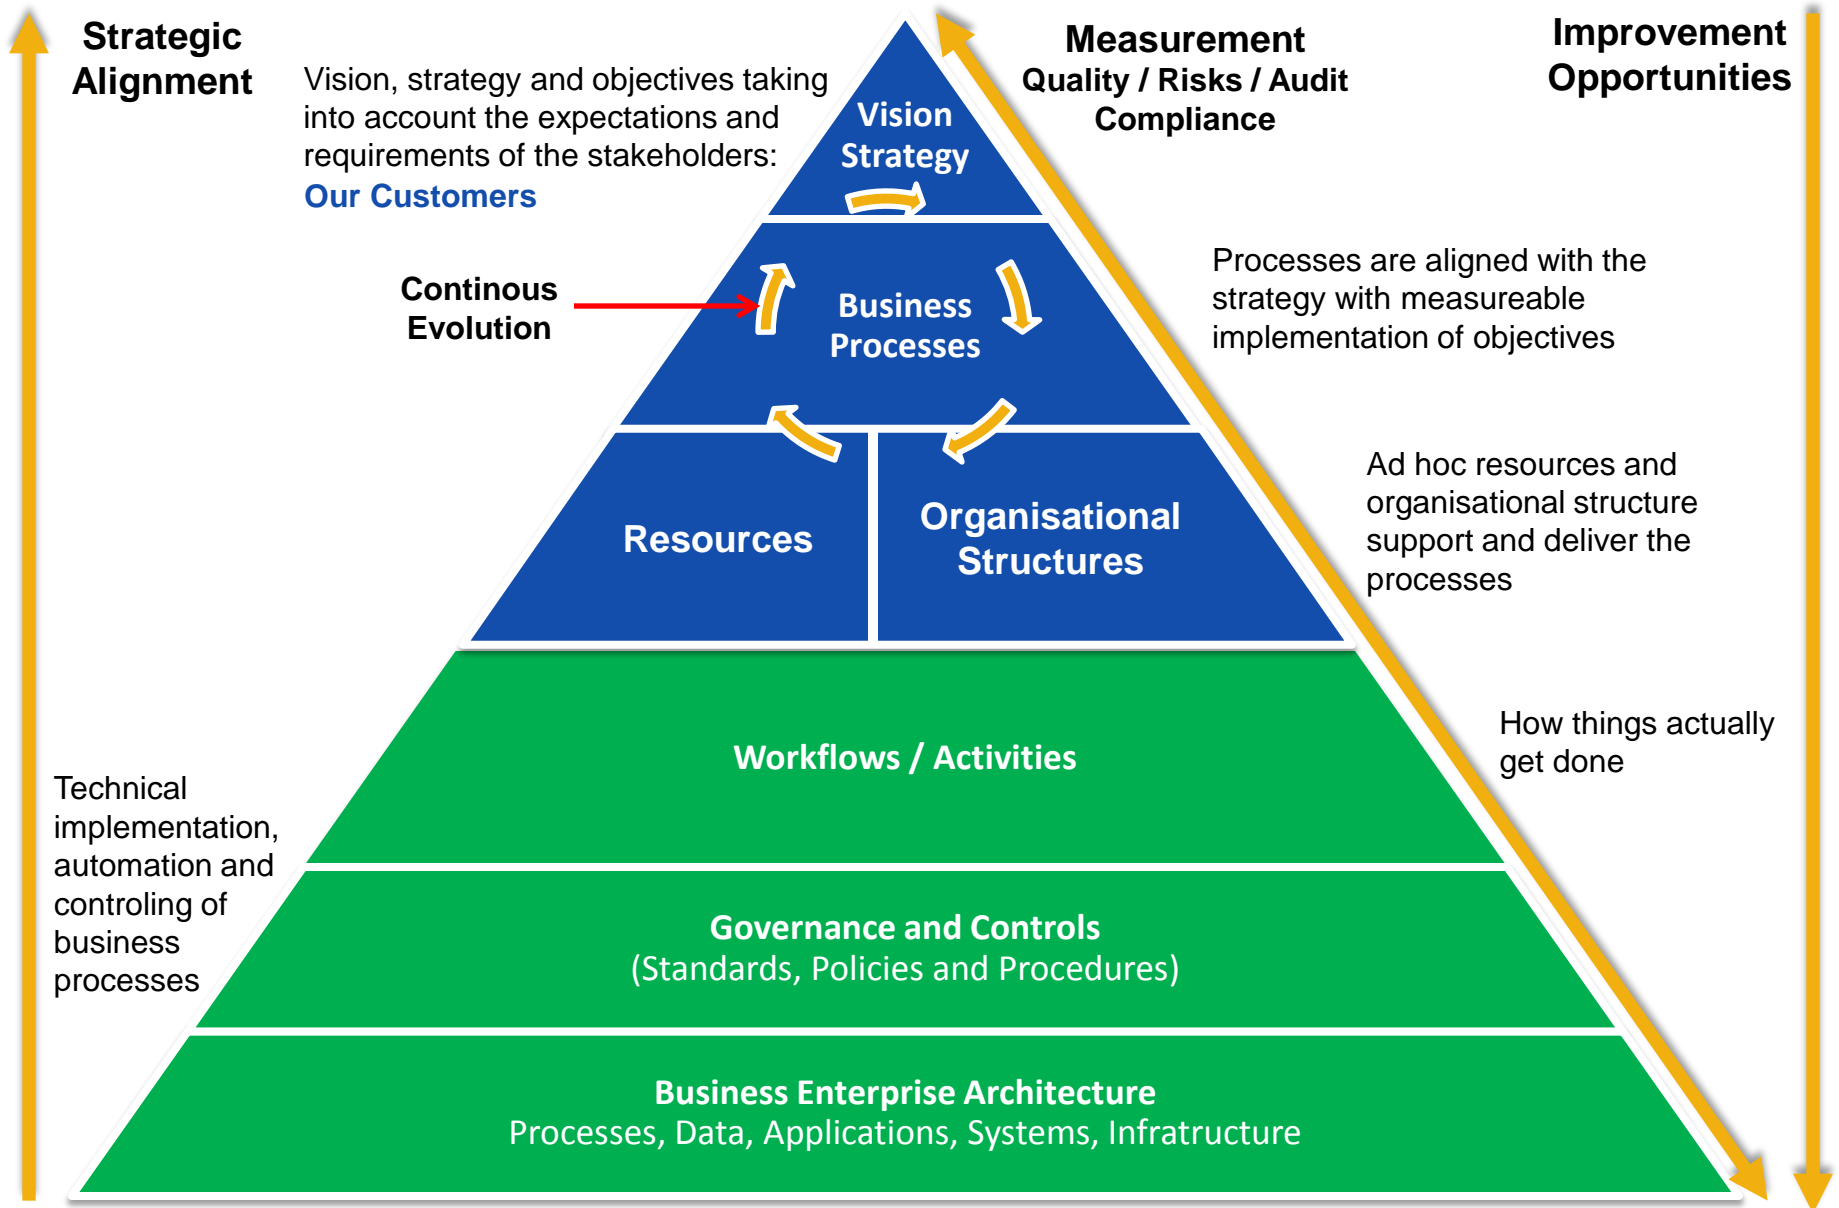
Strategic Alignment

Vision, strategy and objectives taking into account the expectations and requirements of the stakeholders: Our Customers

Vision Strategy

Measurement
Quality / Risks / Audit
Compliance

Improvement Opportunities

Continous Evolution

Business Processes

Processes are aligned with the strategy with measureable implementation of objectives

Resources

Organisational Structures

Ad hoc resources and organisational structure support and deliver the processes

Workflows / Activities

How things actually get done

Technical implementation, automation and controling of business processes

Governance and Controls
(Standards, Policies and Procedures)

Business Enterprise Architecture
Processes, Data, Applications, Systems, Infratructure